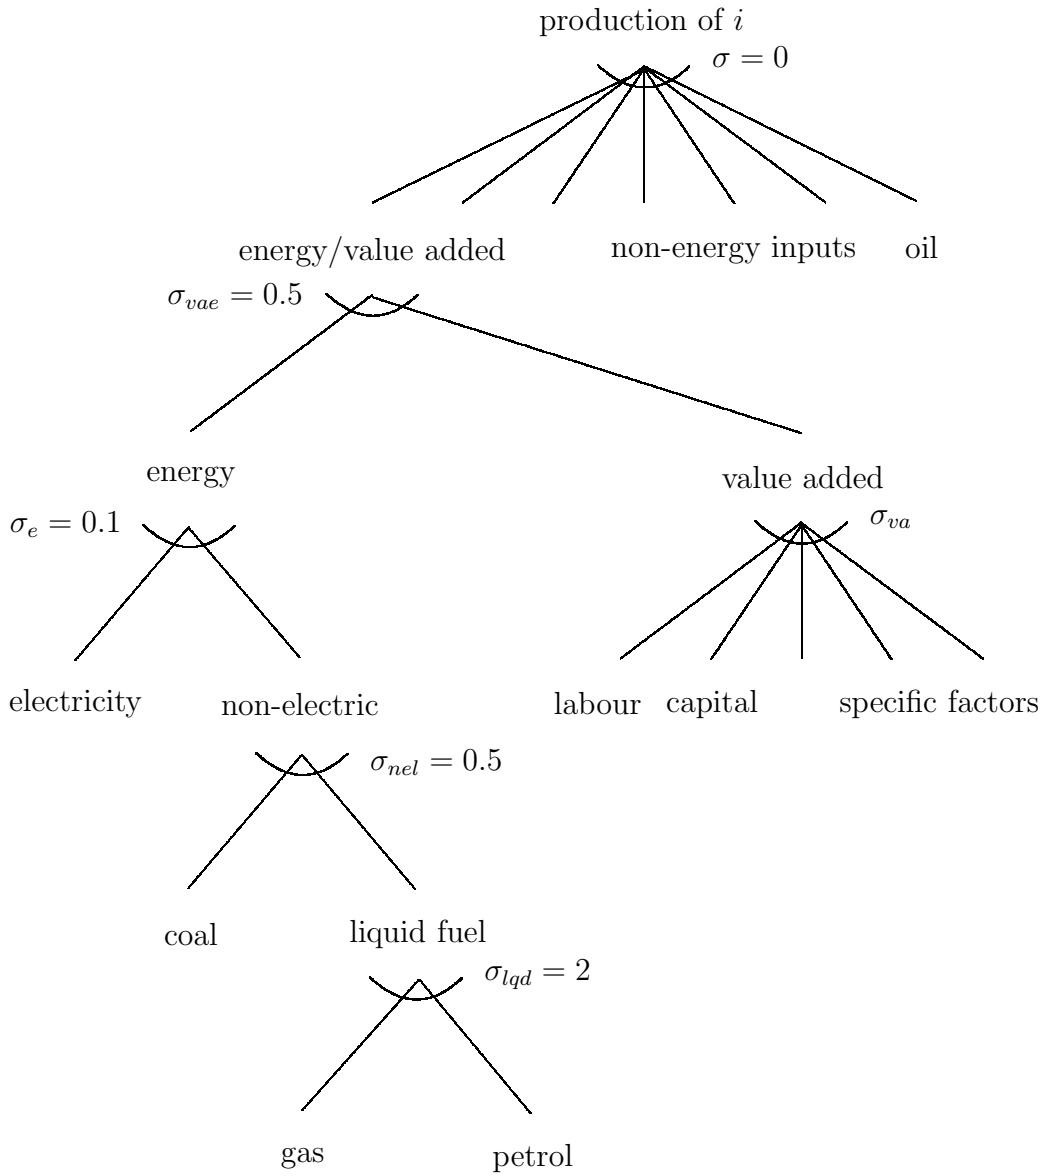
production of $i$

$\sigma = 0$

energy/value added

non-energy inputs

oil

$\sigma_{vae} = 0.5$

energy

value added

$\sigma_e = 0.1$

$\sigma_{va}$

electricity

non-electric

labour

capital

specific factors

$\sigma_{nel} = 0.5$

coal

liquid fuel

$\sigma_{lqd} = 2$

gas

petrol